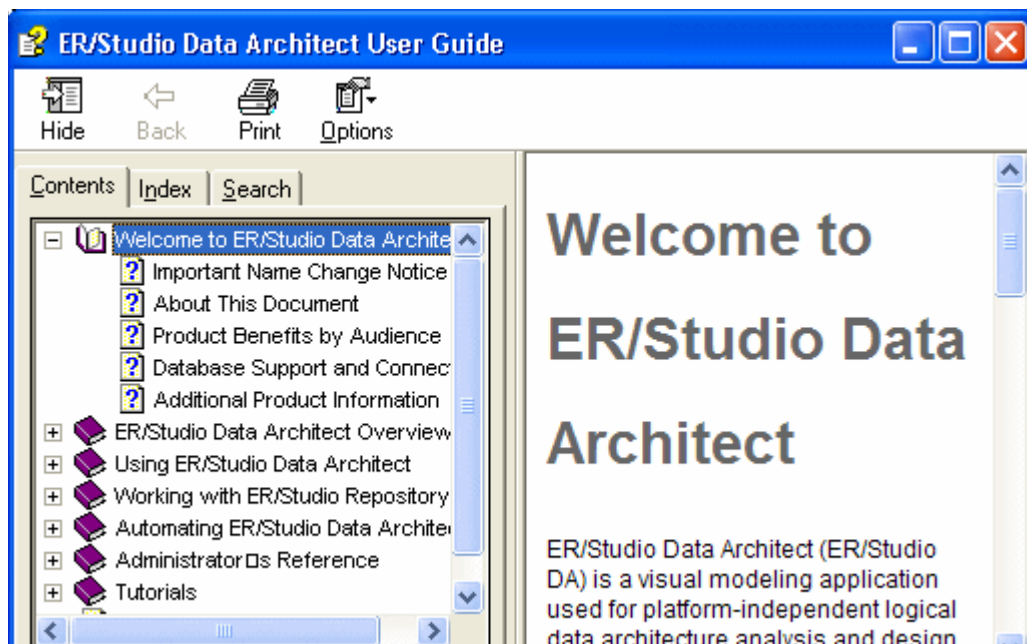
ER/Studio Data Architect User Guide

Hide Back Print Options

Contents | Index | Search

Welcome to ER/Studio Data Archite
Important Name Change Notice
About This Document
Product Benefits by Audience
Database Support and Connec
Additional Product Information
ER/Studio Data Architect Overview
Using ER/Studio Data Architect
Working with ER/Studio Repository
Automating ER/Studio Data Archite
Administrator□s Reference
Tutorials

Welcome to ER/Studio Data Architect

ER/Studio Data Architect (ER/Studio DA) is a visual modeling application used for platform-independent logical data architecture analysis and design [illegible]